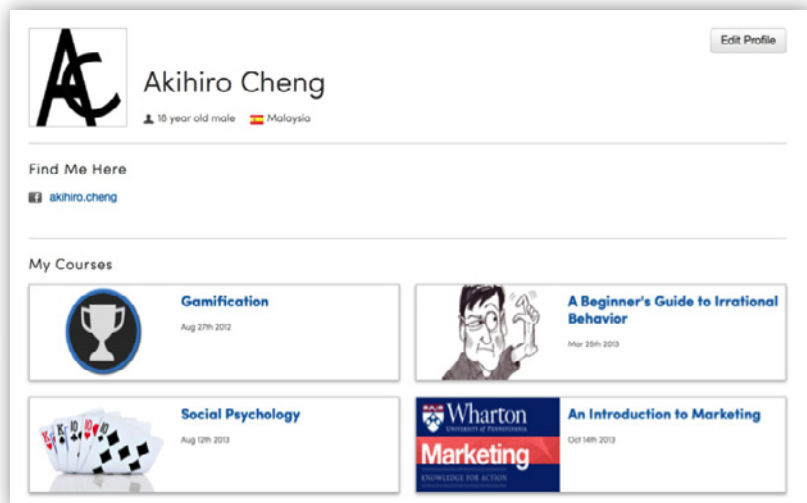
Edit Profile

Akihiro Cheng

18 year old male Malaysia

Find Me Here

akihiro.cheng

My Courses

Gamification
Aug 27th 2012

A Beginner's Guide to Irrational Behavior
Mar 25th 2013

Social Psychology
Aug 12th 2013

Wharton UNIVERSITY of PENNSYLVANIA
Marketing
KNOWLEDGE FOR ACTION

An Introduction to Marketing
Oct 14th 2013